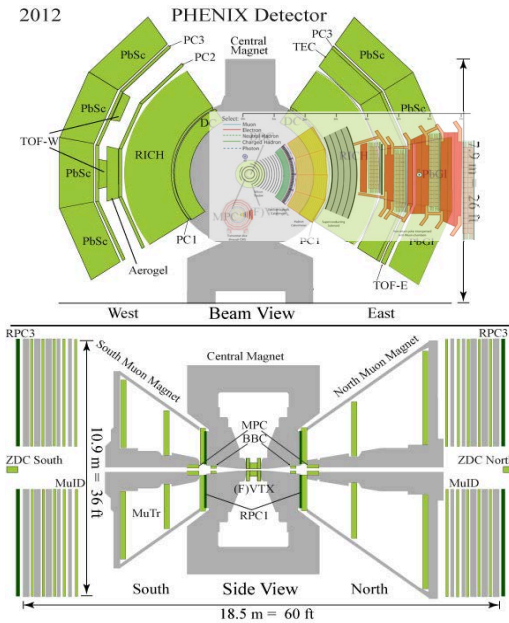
2012 PHENIX Detector

PC3
PC2
Central Magnet
PC3
TEC
PbSc
PbSc
PbSc
PbSc
TOF-W
PbSc
RICH
DC
PbGl
PbSc
PbGl
MPC
PC1
PC1
Aerogel
TOF-E
West
Beam View
East

RPC3
South Muon Magnet
Central Magnet
North Muon Magnet
RPC3
10.9 m = 36 ft
MPC
BBC
ZDC South
ZDC Nort
MuID
(F)VTX
MuID
MuTr
RPC1
South
Side View
North
18.5 m = 60 ft